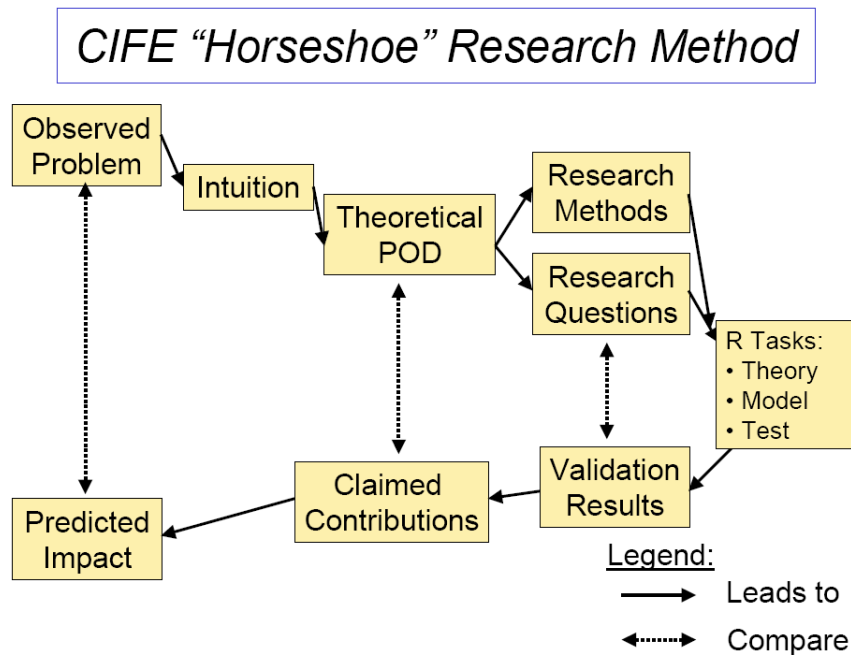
CIFE "Horseshoe" Research Method

Observed Problem

Intuition

Theoretical POD

Research Methods

Research Questions

R Tasks:
• Theory
• Model
• Test

Validation Results

Claimed Contributions

Predicted Impact

Legend:
Leads to
Compare